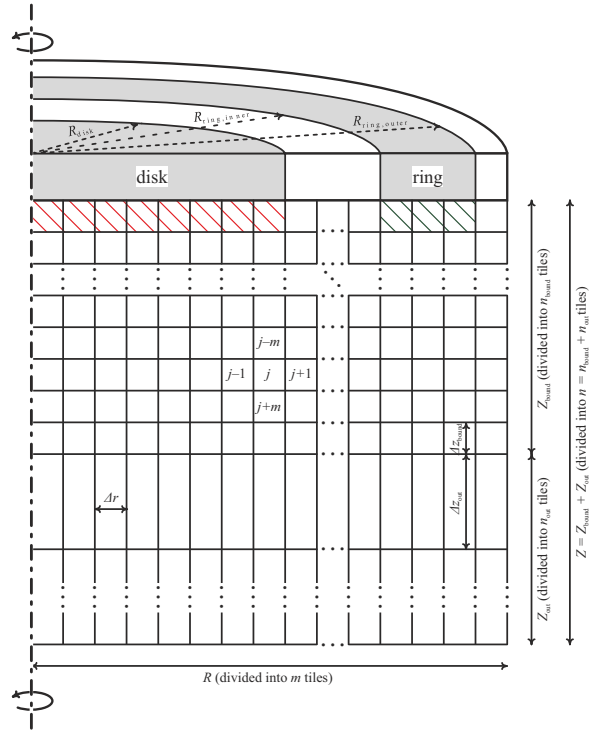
$R_{disk}$

$R_{ring,inner}$

$R_{ring,outer}$

disk

ring

$j-m$

$j-1$

$j$

$j+1$

$j+m$

$\Delta r$

$\Delta z_{board}$

$\Delta z_{out}$

$Z_{board}$ (divided into $n_{board}$ tiles)

$Z_{out}$ (divided into $n_{out}$ tiles)

$Z = Z_{board} + Z_{out}$ (divided into $n = n_{board} + n_{out}$ tiles)

$R$ (divided into $m$ tiles)